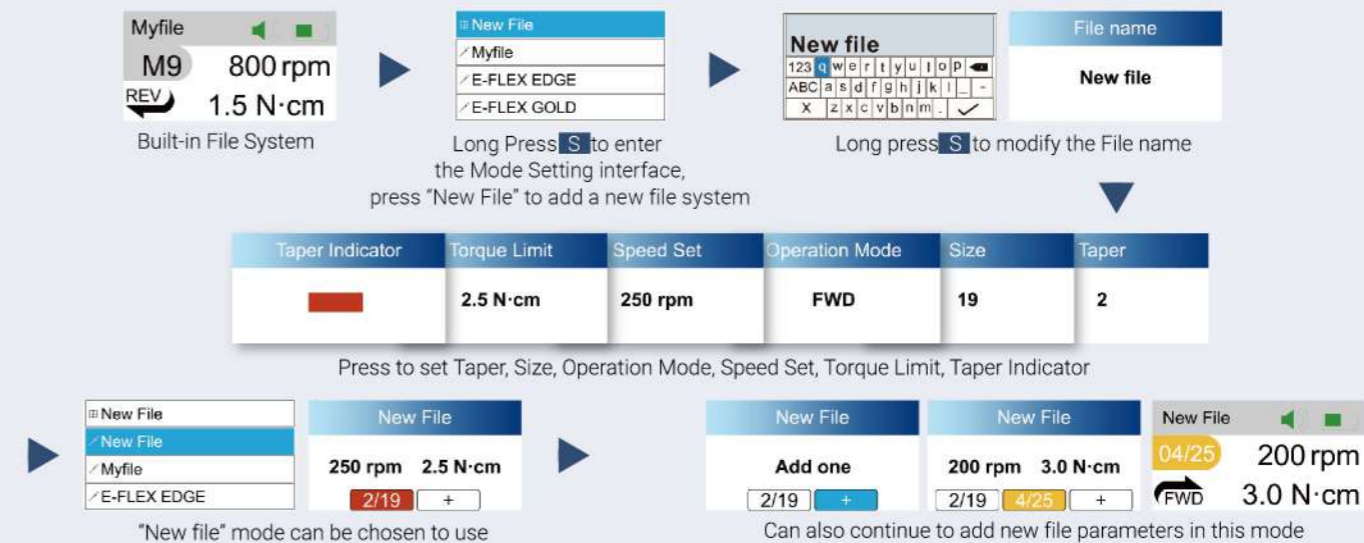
Myfile
M9 800 rpm
REV 1.5 N·cm
Built-in File System

New File
Myfile
E-FLEX EDGE
E-FLEX GOLD
Long Press S to enter the Mode Setting interface, press "New File" to add a new file system

New file
123 q w e r t y u i o p
ABC a s d f g h j k l _ -
X z x c v b n m .
File name
New file
Long press S to modify the File name

| Taper Indicator | Torque Limit | Speed Set | Operation Mode | Size | Taper |
|---|---|---|---|---|---|
| | 2.5 N·cm | 250 rpm | FWD | 19 | 2 |

Press to set Taper, Size, Operation Mode, Speed Set, Torque Limit, Taper Indicator

New File
New File
Myfile
E-FLEX EDGE
New File
250 rpm 2.5 N·cm
2/19 +
"New file" mode can be chosen to use

New File
Add one
2/19 +
New File
200 rpm 3.0 N·cm
2/19 4/25 +
New File
04/25 200 rpm
FWD 3.0 N·cm
Can also continue to add new file parameters in this mode